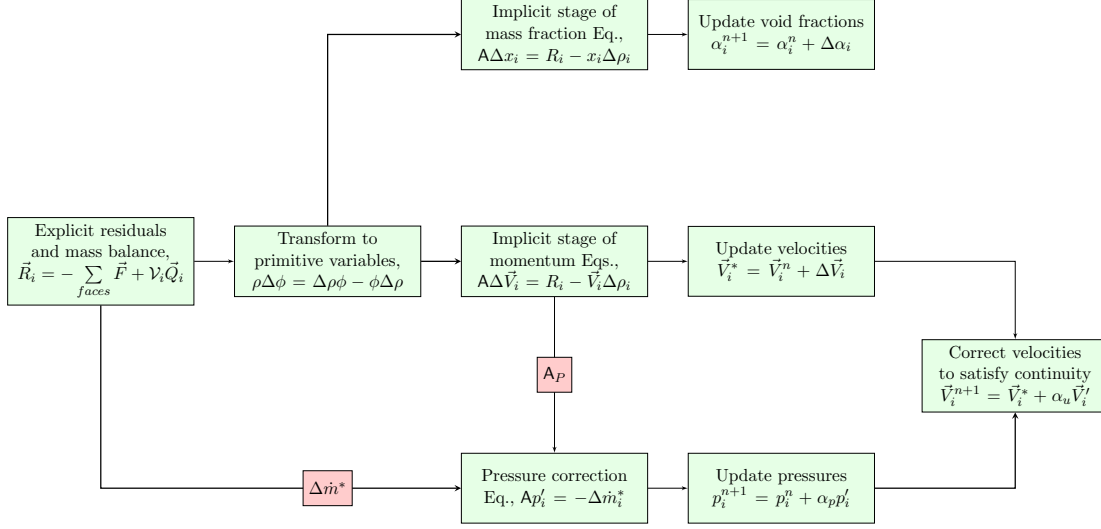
Implicit stage of mass fraction Eq., $\mathsf{A}\Delta x_i = R_i - x_i\Delta\rho_i$

Update void fractions $\alpha_i^{n+1} = \alpha_i^n + \Delta\alpha_i$

Explicit residuals and mass balance, $\vec{R}_i = -\sum_{faces}\vec{F} + \mathcal{V}_i\vec{Q}_i$

Transform to primitive variables, $\rho\Delta\phi = \Delta\rho\phi - \phi\Delta\rho$

Implicit stage of momentum Eqs., $\mathsf{A}\Delta\vec{V}_i = R_i - \vec{V}_i\Delta\rho_i$

Update velocities $\vec{V}_i^* = \vec{V}_i^n + \Delta\vec{V}_i$

Correct velocities to satisfy continuity $\vec{V}_i^{n+1} = \vec{V}_i^* + \alpha_u\vec{V}_i'$

$\mathsf{A}_P$

$\Delta\dot{m}^*$

Pressure correction Eq., $\mathsf{A}p_i' = -\Delta\dot{m}_i^*$

Update pressures $p_i^{n+1} = p_i^n + \alpha_p p_i'$